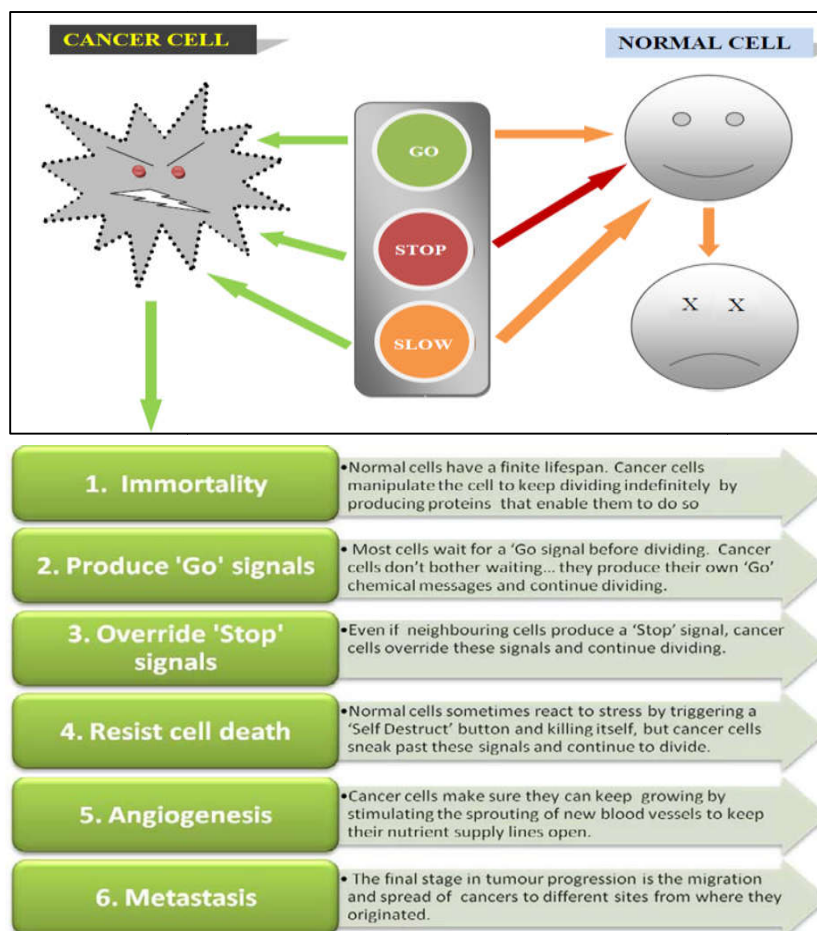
CANCER CELL

NORMAL CELL

GO

STOP

SLOW

X X

1. Immortality

•Normal cells have a finite lifespan. Cancer cells manipulate the cell to keep dividing indefinitely by producing proteins that enable them to do so

2. Produce 'Go' signals

• Most cells wait for a ‘Go signal before dividing. Cancer cells don’t bother waiting... they produce their own ‘Go’ chemical messages and continue dividing.

3. Override 'Stop' signals

•Even if neighbouring cells produce a ‘Stop’ signal, cancer cells override these signals and continue dividing.

4. Resist cell death

•Normal cells sometimes react to stress by triggering a ‘Self Destruct’ button and killing itself, but cancer cells sneak past these signals and continue to divide.

5. Angiogenesis

•Cancer cells make sure they can keep growing by stimulating the sprouting of new blood vessels to keep their nutrient supply lines open.

6. Metastasis

• The final stage in tumour progression is the migration and spread of cancers to different sites from where they originated.